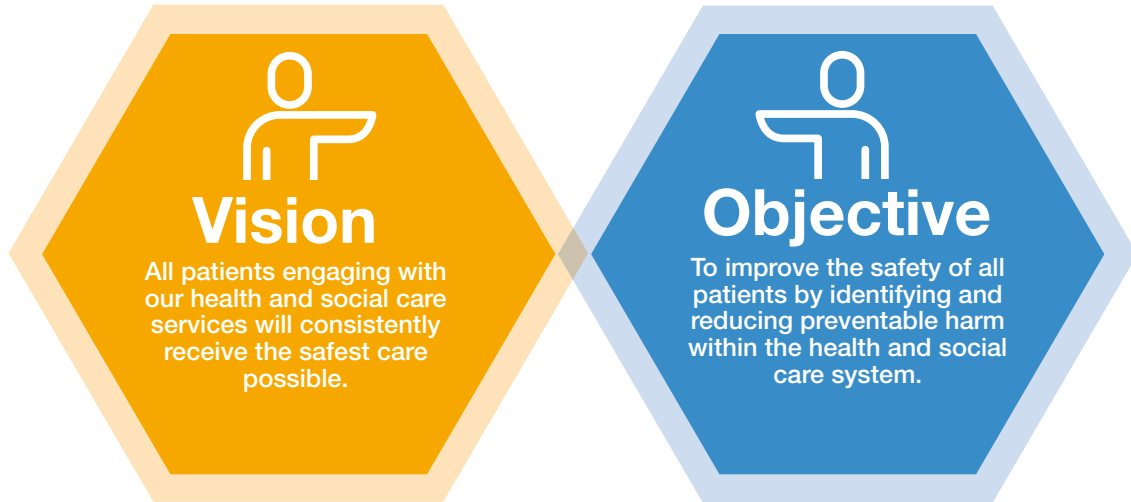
Vision

All patients engaging with our health and social care services will consistently receive the safest care possible.

Objective

To improve the safety of all patients by identifying and reducing preventable harm within the health and social care system.